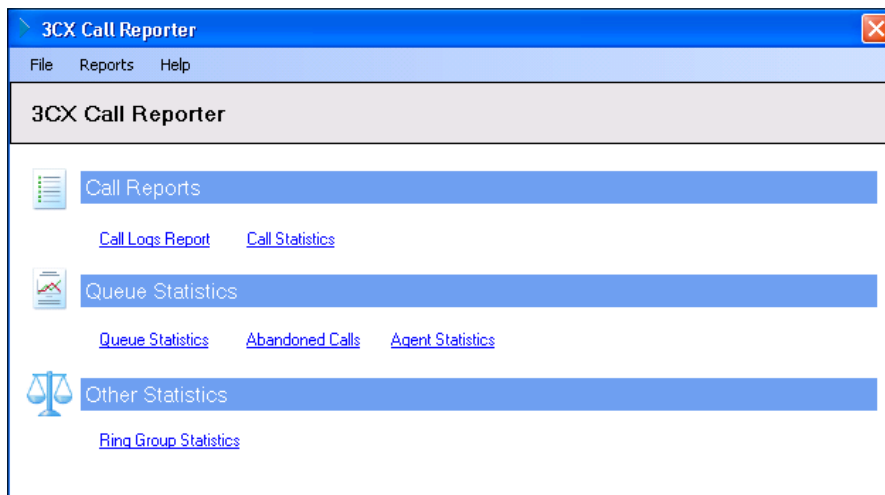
3CX Call Reporter

File Reports Help

3CX Call Reporter

Call Reports

Call Logs Report Call Statistics

Queue Statistics

Queue Statistics Abandoned Calls Agent Statistics

Other Statistics

Ring Group Statistics